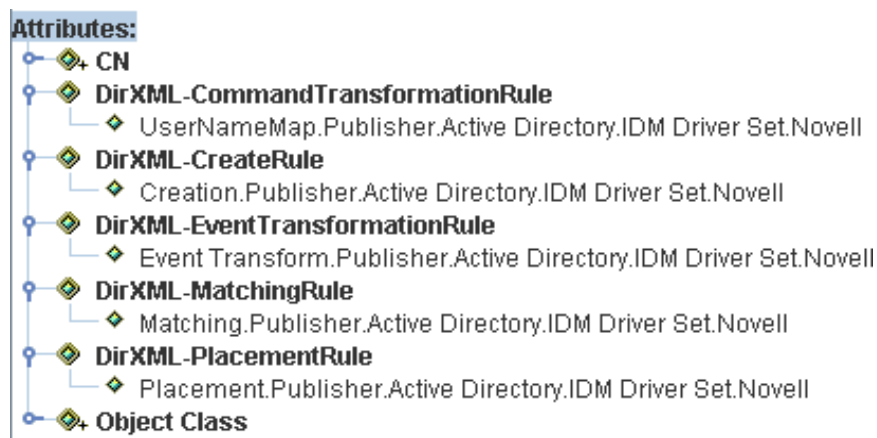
Attributes:
CN
DirXML-CommandTransformationRule
UserNameMap.Publisher.Active Directory.IDM Driver Set.Novell
DirXML-CreateRule
Creation.Publisher.Active Directory.IDM Driver Set.Novell
DirXML-EventTransformationRule
Event Transform.Publisher.Active Directory.IDM Driver Set.Novell
DirXML-MatchingRule
Matching.Publisher.Active Directory.IDM Driver Set.Novell
DirXML-PlacementRule
Placement.Publisher.Active Directory.IDM Driver Set.Novell
Object Class